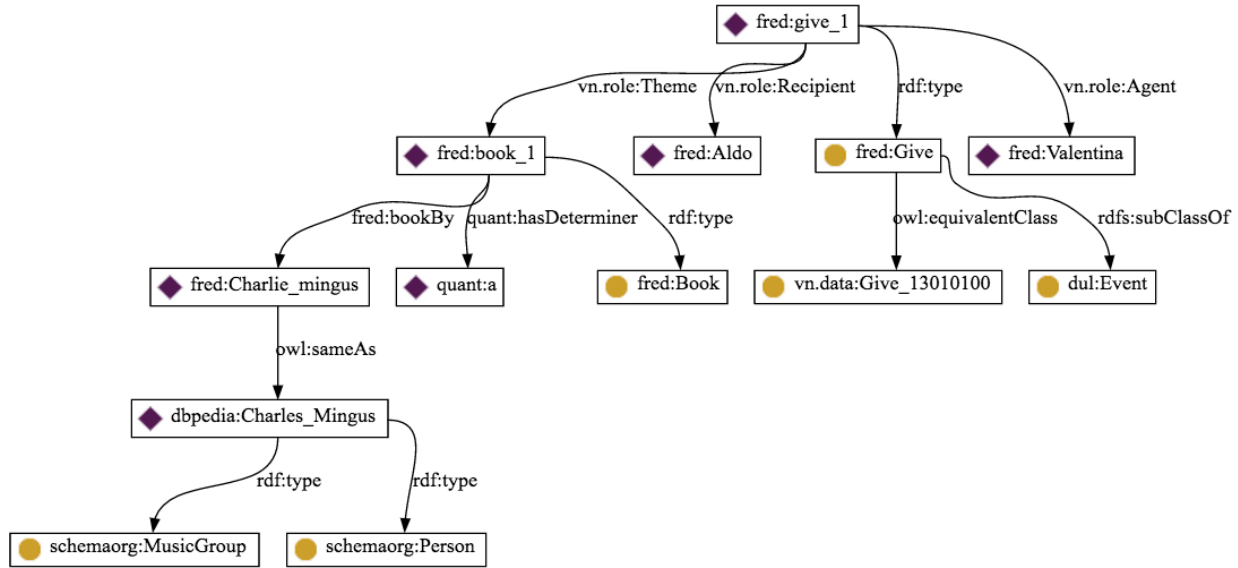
fred:give_1

vn.role:Theme
vn.role:Recipient
rdf:type
vn.role:Agent

fred:book_1
fred:Aldo
fred:Give
fred:Valentina

fred:bookBy
quant:hasDeterminer
rdf:type
owl:equivalentClass
rdfs:subClassOf

fred:Charlie_mingus
quant:a
fred:Book
vn.data:Give_13010100
dul:Event

owl:sameAs

dbpedia:Charles_Mingus

rdf:type
rdf:type

schemaorg:MusicGroup
schemaorg:Person